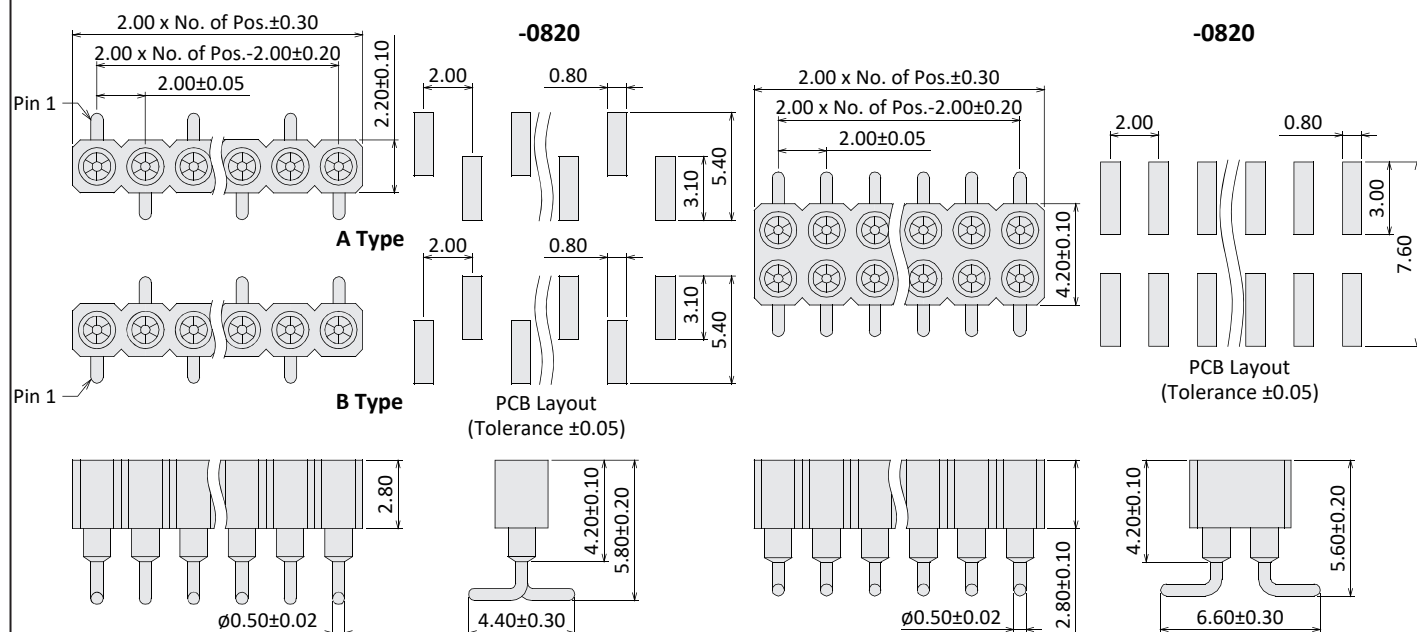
2.00 x No. of Pos.±0.30
2.00 x No. of Pos.-2.00±0.20
2.00±0.05
2.20±0.10
Pin 1
-0820
2.00
0.80
3.10
5.40
A Type
2.00
0.80
3.10
5.40
Pin 1
B Type
PCB Layout
(Tolerance ±0.05)
-0820
2.00 x No. of Pos.±0.30
2.00 x No. of Pos.-2.00±0.20
2.00±0.05
4.20±0.10
2.00
0.80
3.00
7.60
PCB Layout
(Tolerance ±0.05)
2.80
Ø0.50±0.02
4.20±0.10
5.80±0.20
4.40±0.30
Ø0.50±0.02
2.80±0.10
4.20±0.10
5.60±0.20
6.60±0.30